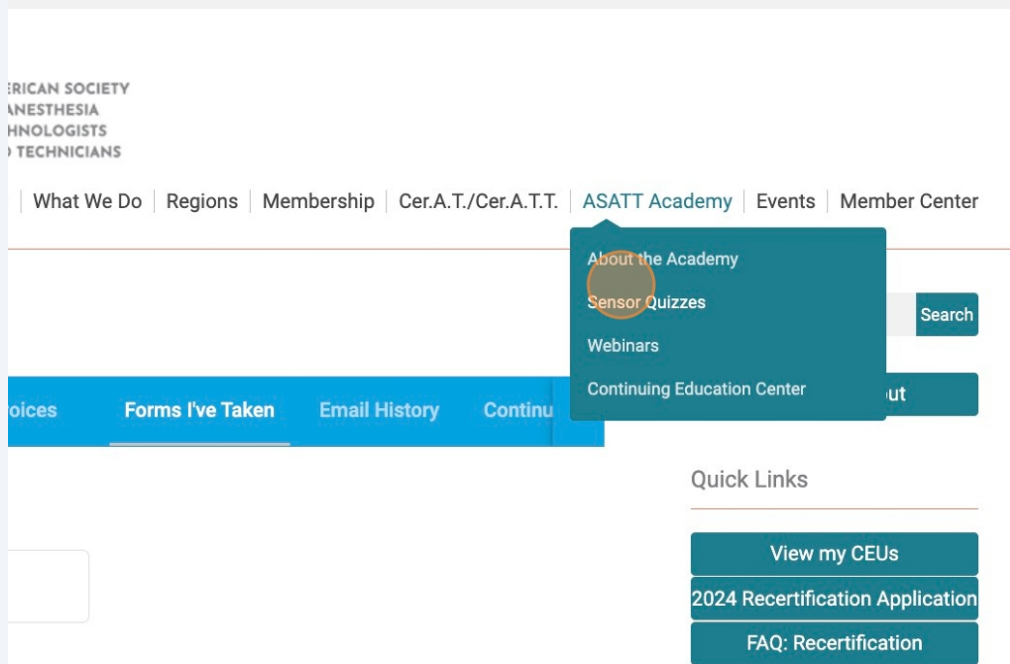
ERICAN SOCIETY
ANESTHESIA
HNOLOGISTS
TECHNICIANS

What We Do | Regions | Membership | Cer.A.T./Cer.A.T.T. | ASATT Academy | Events | Member Center

About the Academy
Sensor Quizzes
Webinars
Continuing Education Center

Search

oices Forms I've Taken Email History Continu

ut

Quick Links

View my CEUs
2024 Recertification Application
FAQ: Recertification